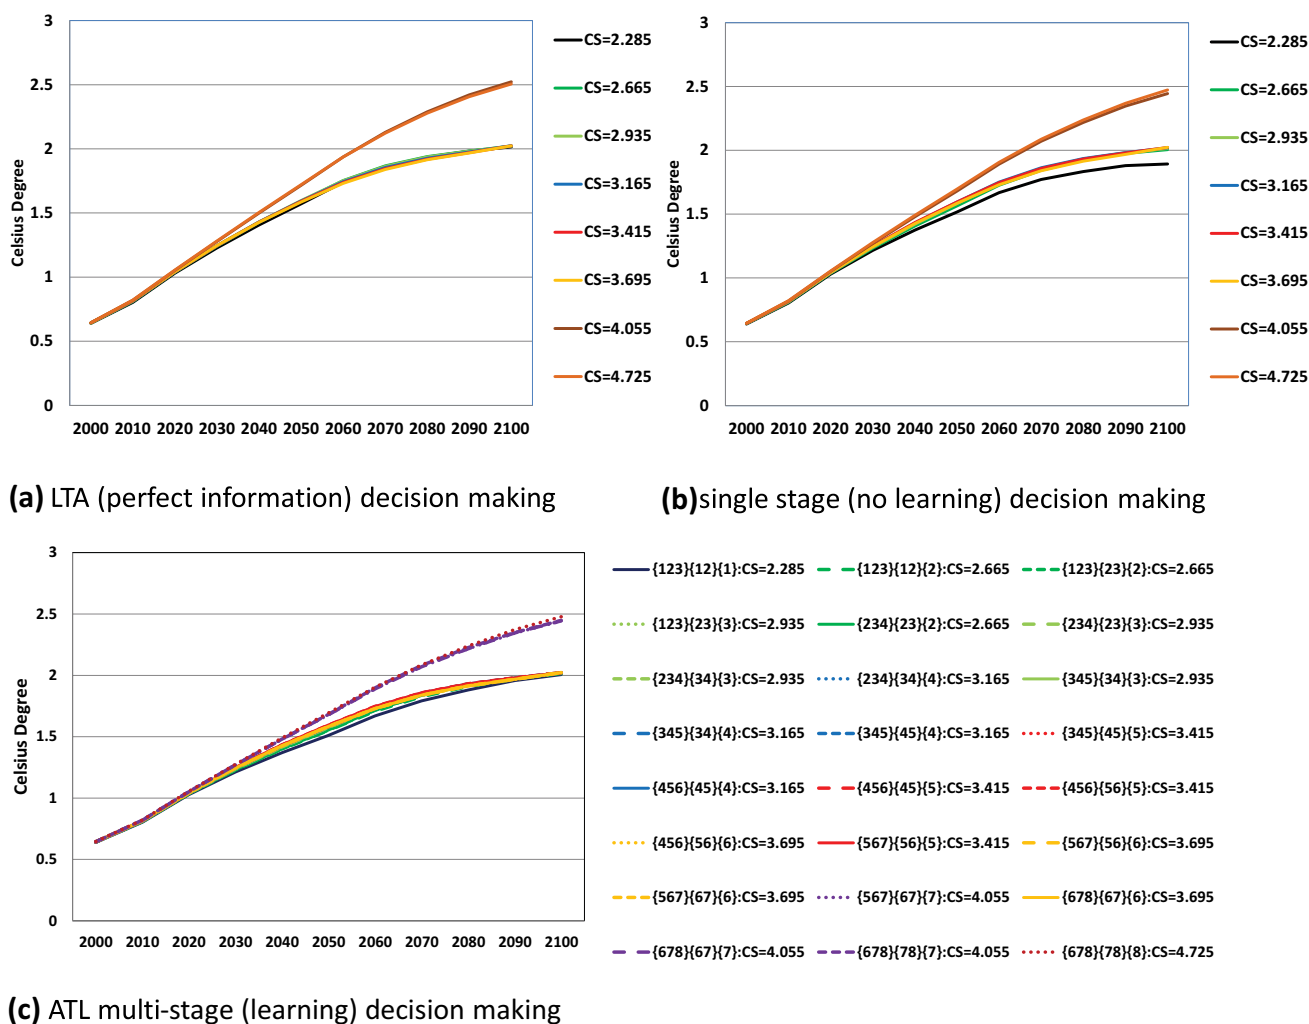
3
2.5
2
1.5
1
0.5
0
Celsius Degree
2000 2010 2020 2030 2040 2050 2060 2070 2080 2090 2100

CS=2.285
CS=2.665
CS=2.935
CS=3.165
CS=3.415
CS=3.695
CS=4.055
CS=4.725

(a) LTA (perfect information) decision making

3
2.5
2
1.5
1
0.5
0
Celsius Degree
2000 2010 2020 2030 2040 2050 2060 2070 2080 2090 2100

CS=2.285
CS=2.665
CS=2.935
CS=3.165
CS=3.415
CS=3.695
CS=4.055
CS=4.725

(b)single stage (no learning) decision making

3
2.5
2
1.5
1
0.5
0
Celsius Degree
2000 2010 2020 2030 2040 2050 2060 2070 2080 2090 2100

{123}{12}{1}:CS=2.285
{123}{12}{2}:CS=2.665
{123}{23}{2}:CS=2.665
{123}{23}{3}:CS=2.935
{234}{23}{2}:CS=2.665
{234}{23}{3}:CS=2.935
{234}{34}{3}:CS=2.935
{234}{34}{4}:CS=3.165
{345}{34}{3}:CS=2.935
{345}{34}{4}:CS=3.165
{345}{45}{4}:CS=3.165
{345}{45}{5}:CS=3.415
{456}{45}{4}:CS=3.165
{456}{45}{5}:CS=3.415
{456}{56}{5}:CS=3.415
{456}{56}{6}:CS=3.695
{567}{56}{5}:CS=3.415
{567}{56}{6}:CS=3.695
{567}{67}{6}:CS=3.695
{567}{67}{7}:CS=4.055
{678}{67}{6}:CS=3.695
{678}{67}{7}:CS=4.055
{678}{78}{7}:CS=4.055
{678}{78}{8}:CS=4.725

(c) ATL multi-stage (learning) decision making